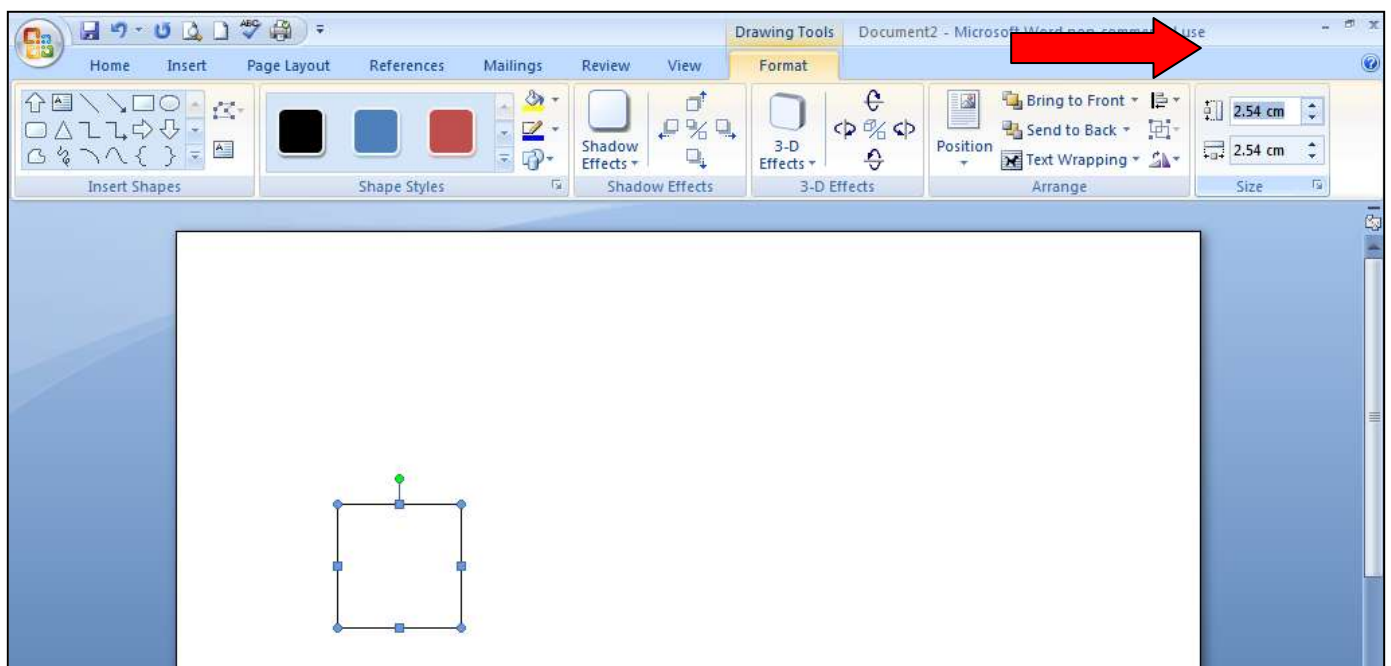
Drawing Tools Document2 - Microsoft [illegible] use

Home Insert Page Layout References Mailings Review View Format

Insert Shapes

Shape Styles

Shadow Effects

Shadow Effects

3-D Effects

3-D Effects

Position

Bring to Front

Send to Back

Text Wrapping

Arrange

2.54 cm

2.54 cm

Size